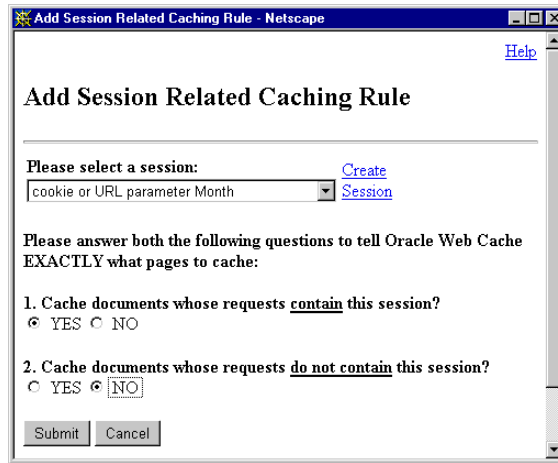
Add Session Related Caching Rule - Netscape

Help

Add Session Related Caching Rule

Please select a session:
cookie or URL parameter Month
Create Session

Please answer both the following questions to tell Oracle Web Cache EXACTLY what pages to cache:

1. Cache documents whose requests contain this session?
YES NO

2. Cache documents whose requests do not contain this session?
YES NO

Submit Cancel